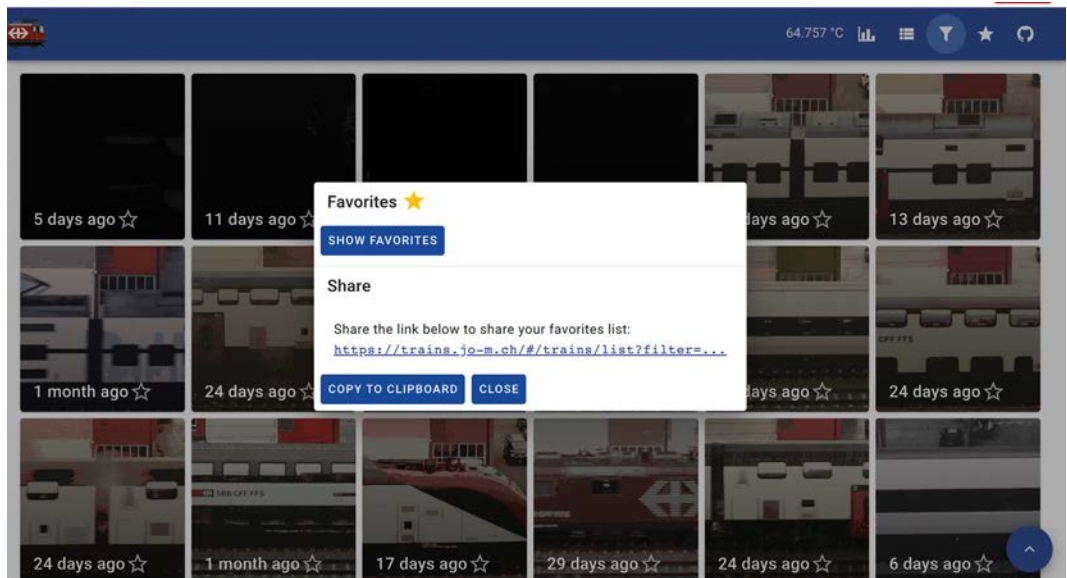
64.757 °C

5 days ago ☆
11 days ago ☆
days ago ☆
13 days ago ☆

Favorites ★

SHOW FAVORITES

Share

Share the link below to share your favorites list:
https://trains.jo-m.ch/#/trains/list?filter=...

COPY TO CLIPBOARD
CLOSE

1 month ago ☆
24 days ago ☆
days ago ☆
CFF FFS
24 days ago ☆

SBB CFF FFS
24 days ago ☆
1 month ago ☆
17 days ago ☆
29 days ago ☆
24 days ago ☆
6 days ago ☆